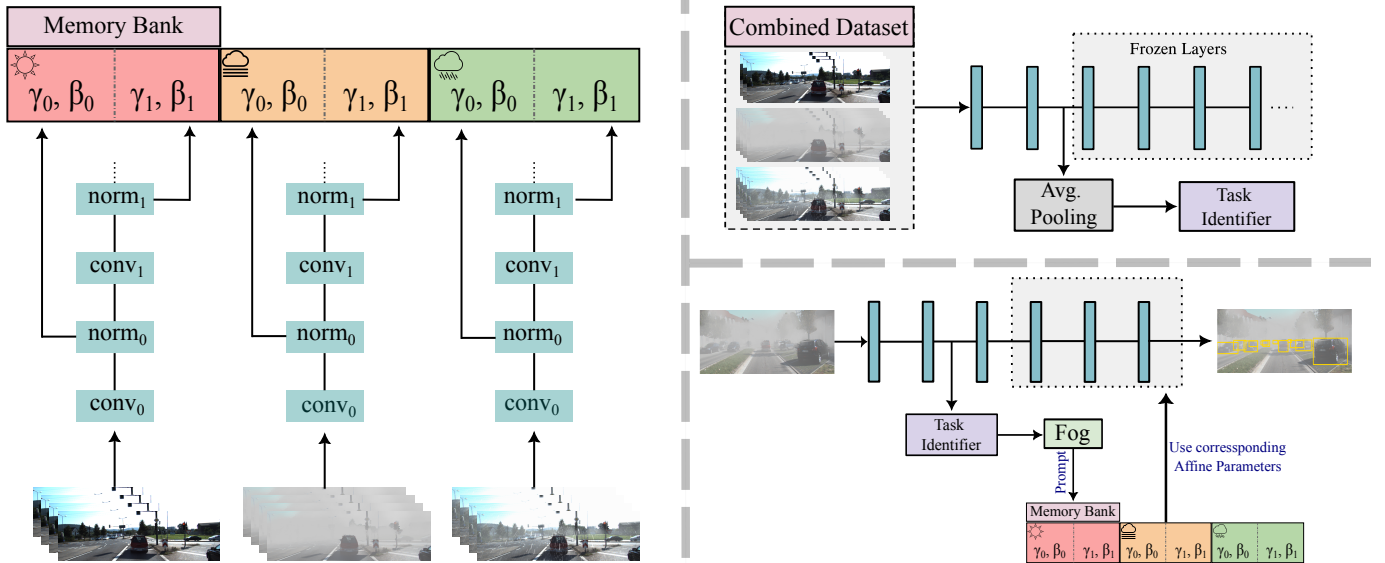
Memory Bank

$\gamma_0, \beta_0$ $\gamma_1, \beta_1$ $\gamma_0, \beta_0$ $\gamma_1, \beta_1$ $\gamma_0, \beta_0$ $\gamma_1, \beta_1$

$norm_1$ $conv_1$ $norm_0$ $conv_0$

$norm_1$ $conv_1$ $norm_0$ $conv_0$

$norm_1$ $conv_1$ $norm_0$ $conv_0$

Combined Dataset

Frozen Layers

Avg. Pooling

Task Identifier

Task Identifier

Fog

Prompt

Use corressponding Affine Parameters

Memory Bank

$\gamma_0, \beta_0$ $\gamma_1, \beta_1$ $\gamma_0, \beta_0$ $\gamma_1, \beta_1$ $\gamma_0, \beta_0$ $\gamma_1, \beta_1$